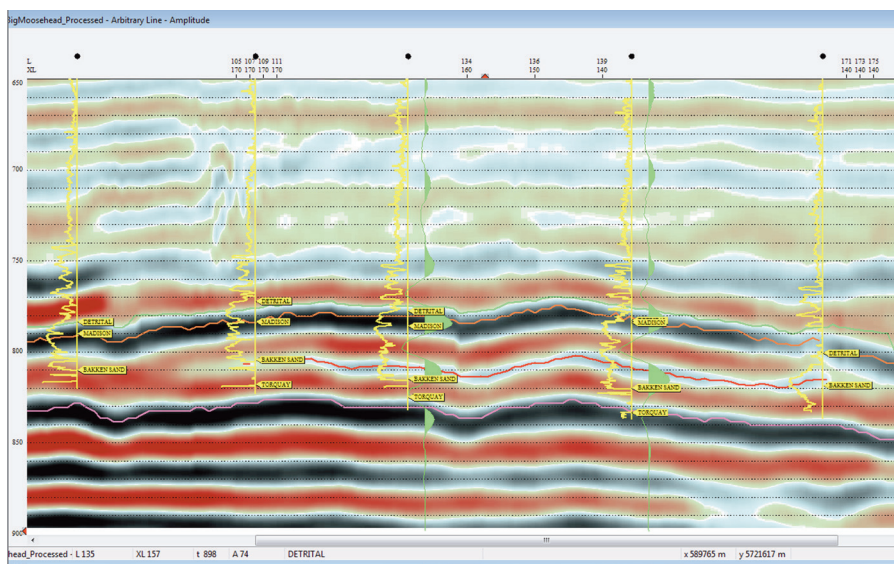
BigMoosehead_Processed - Arbitrary Line - Amplitude

L
XL

105 107 109 111
170 170 170 170

134
160

136
150

139
140

171 173 175
140 140 140

650
700
750
800
850
900

DETRITAL
MADISON
BAKKEN SAND

DETRITAL
MADISON
BAKKEN SAND
TORQUAY

DETRITAL
MADISON
BAKKEN SAND
TORQUAY

MADISON
BAKKEN SAND
TORQUAY

DETRITAL
BAKKEN SAND

head_Processed - L 135 XL 157 t 898 A 74 DETRITAL x 589765 m y 5721617 m